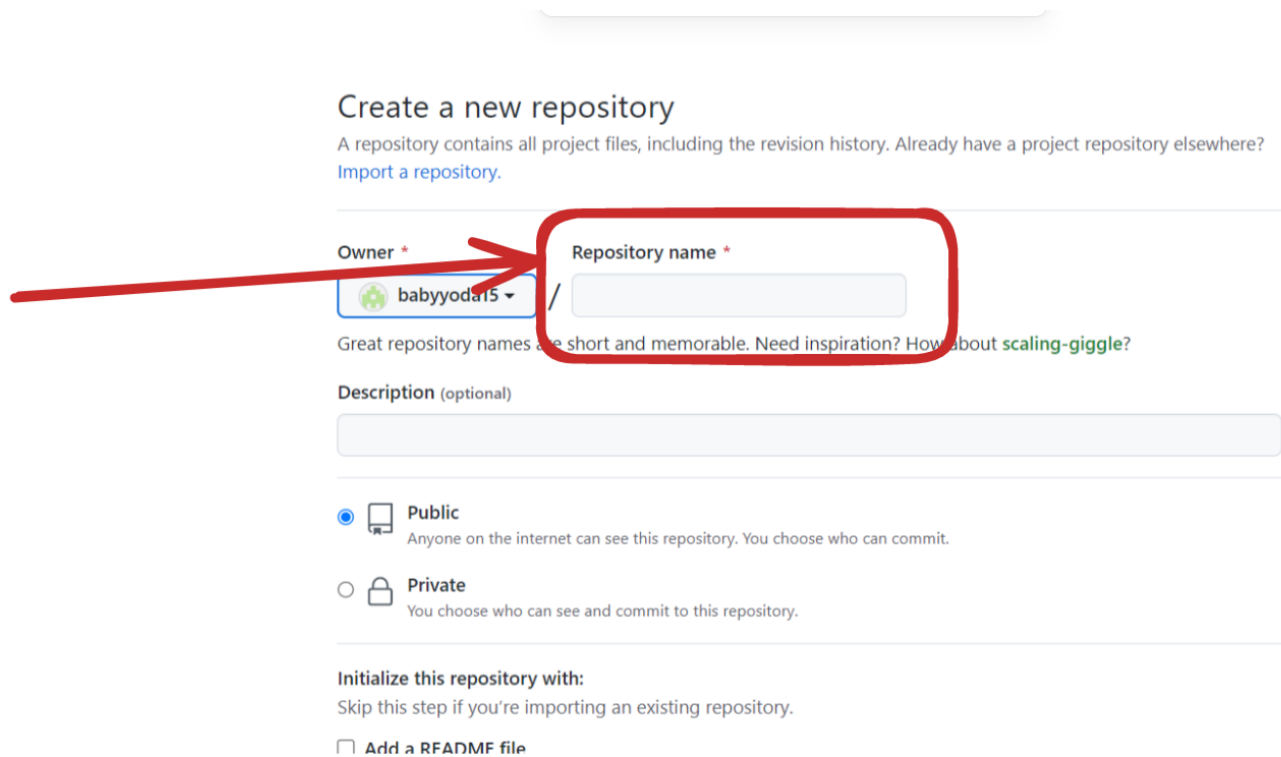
Create a new repository

A repository contains all project files, including the revision history. Already have a project repository elsewhere? Import a repository.

Owner *

babyyoda15

/

Repository name *

Great repository names a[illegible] short and memorable. Need inspiration? How about scaling-giggle?

Description (optional)

Public
Anyone on the internet can see this repository. You choose who can commit.

Private
You choose who can see and commit to this repository.

Initialize this repository with:
Skip this step if you're importing an existing repository.

Add a README file